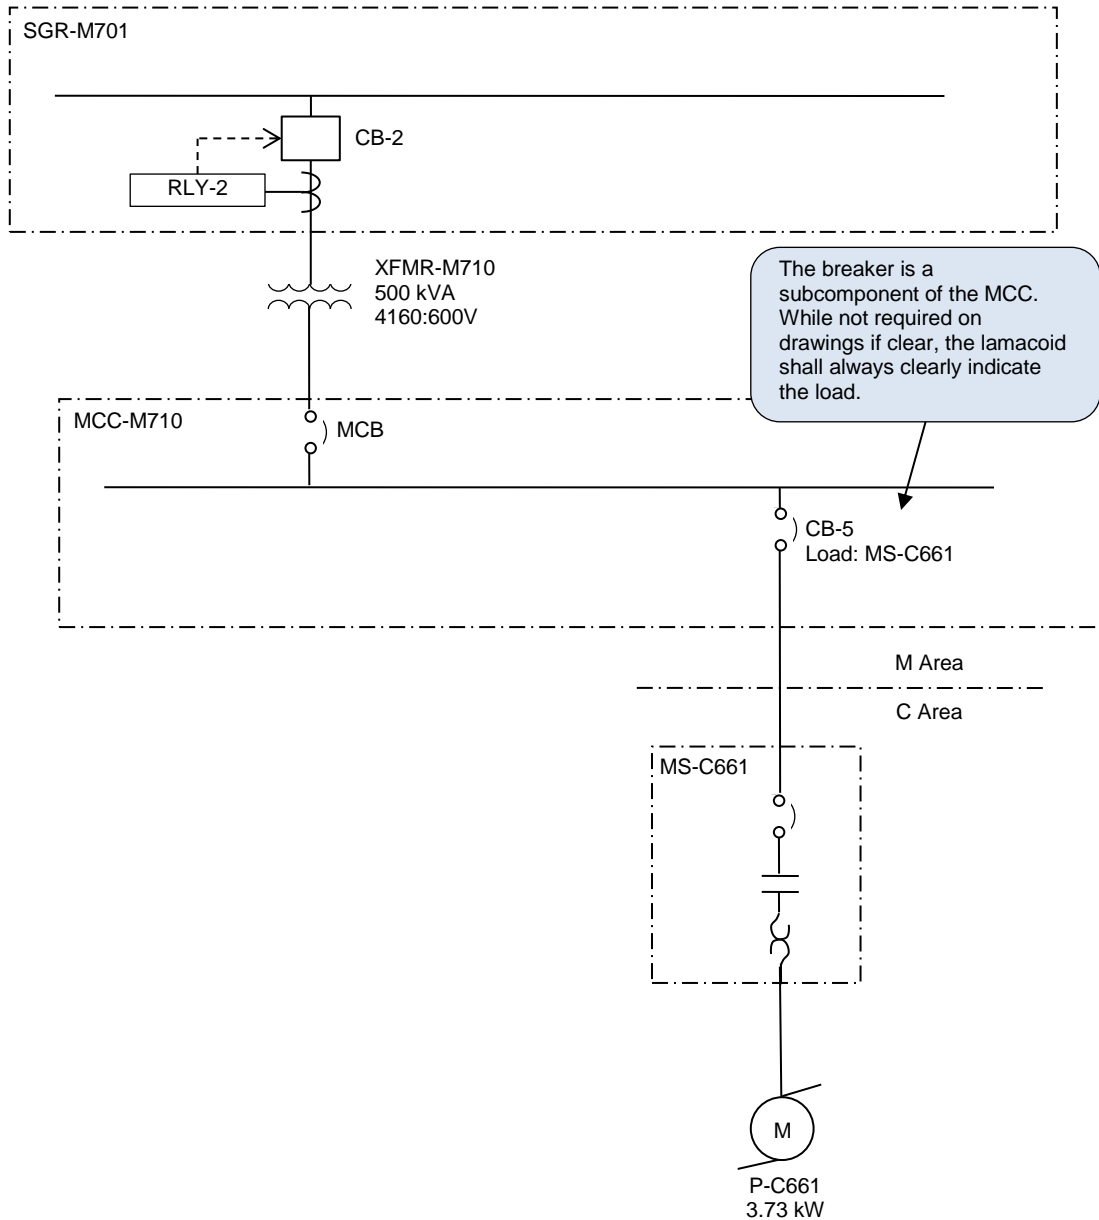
SGR-M701

CB-2

RLY-2

XFMR-M710
500 kVA
4160:600V

The breaker is a subcomponent of the MCC. While not required on drawings if clear, the lamacoid shall always clearly indicate the load.

MCC-M710

MCB

CB-5
Load: MS-C661

M Area

C Area

MS-C661

M

P-C661
3.73 kW